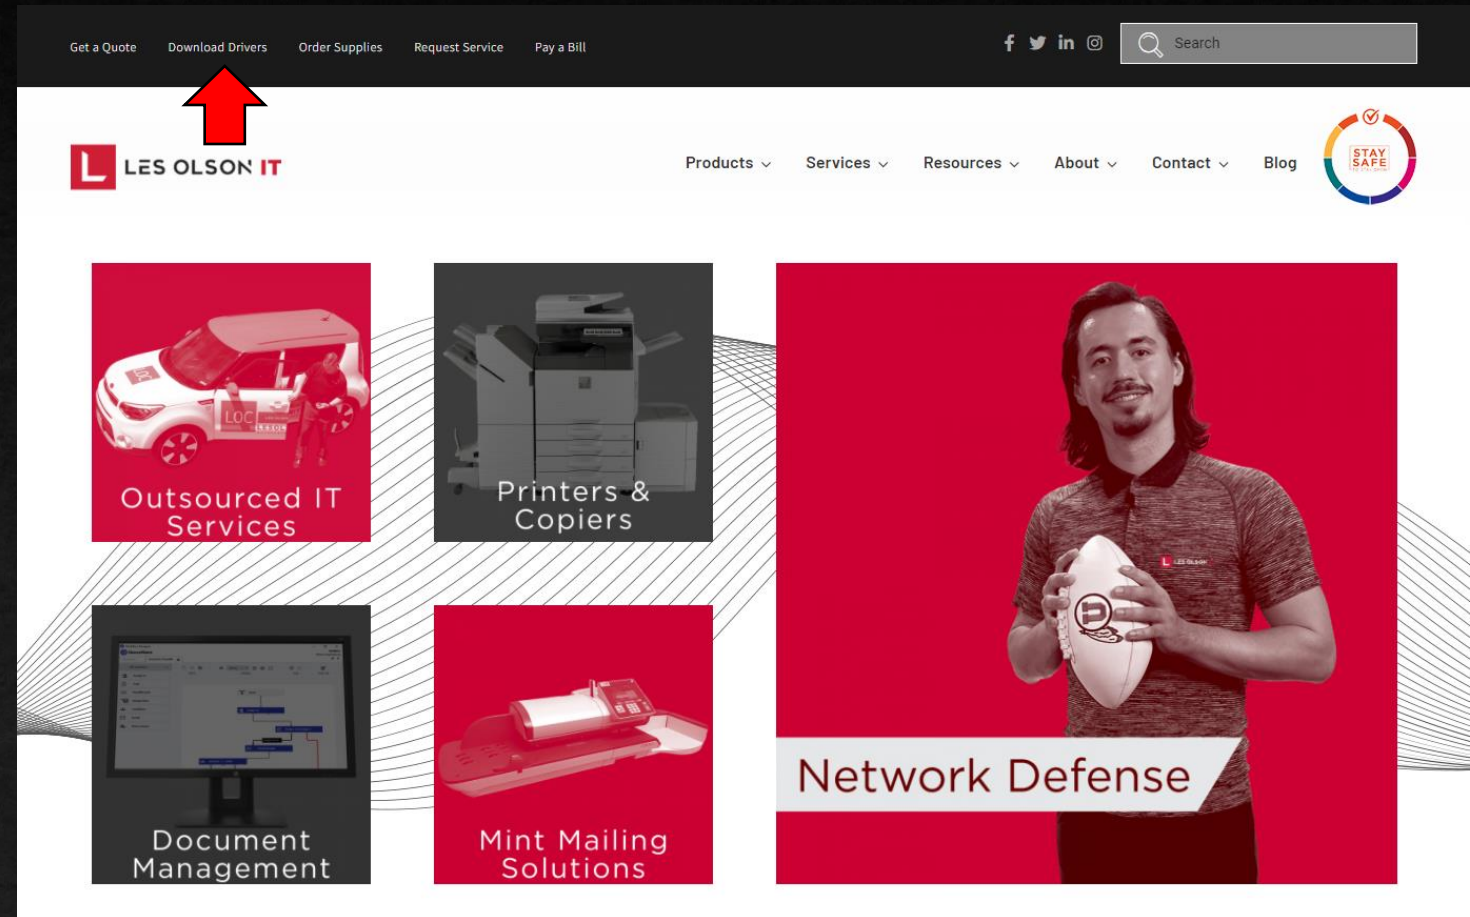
Get a Quote Download Drivers Order Supplies Request Service Pay a Bill

Search

L LES OLSON IT

Products Services Resources About Contact Blog

STAY SAFE

Outsourced IT Services

Printers & Copiers

Network Defense

Document Management

Mint Mailing Solutions